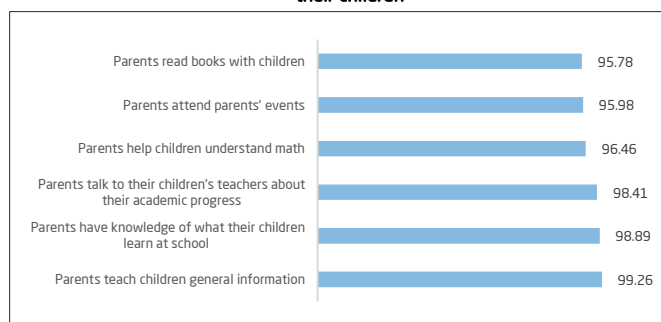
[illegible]

Parents read books with children 95.78

Parents attend parents' events 95.98

Parents help children understand math 96.46

Parents talk to their children's teachers about their academic progress 98.41

Parents have knowledge of what their children learn at school 98.89

Parents teach children general information 99.26